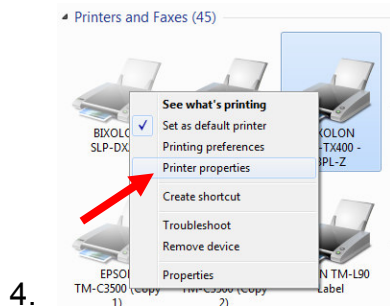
Printers and Faxes (45)

BIXOLO
SLP-DX

BIXOLON
-TX400 -
BPL-Z

See what's printing
Set as default printer
Printing preferences
Printer properties
Create shortcut
Troubleshoot
Remove device
Properties

4.

EPSO
TM-C3500 (Copy
1)

TM-C3500 (Copy
2)

N TM-L90
Label